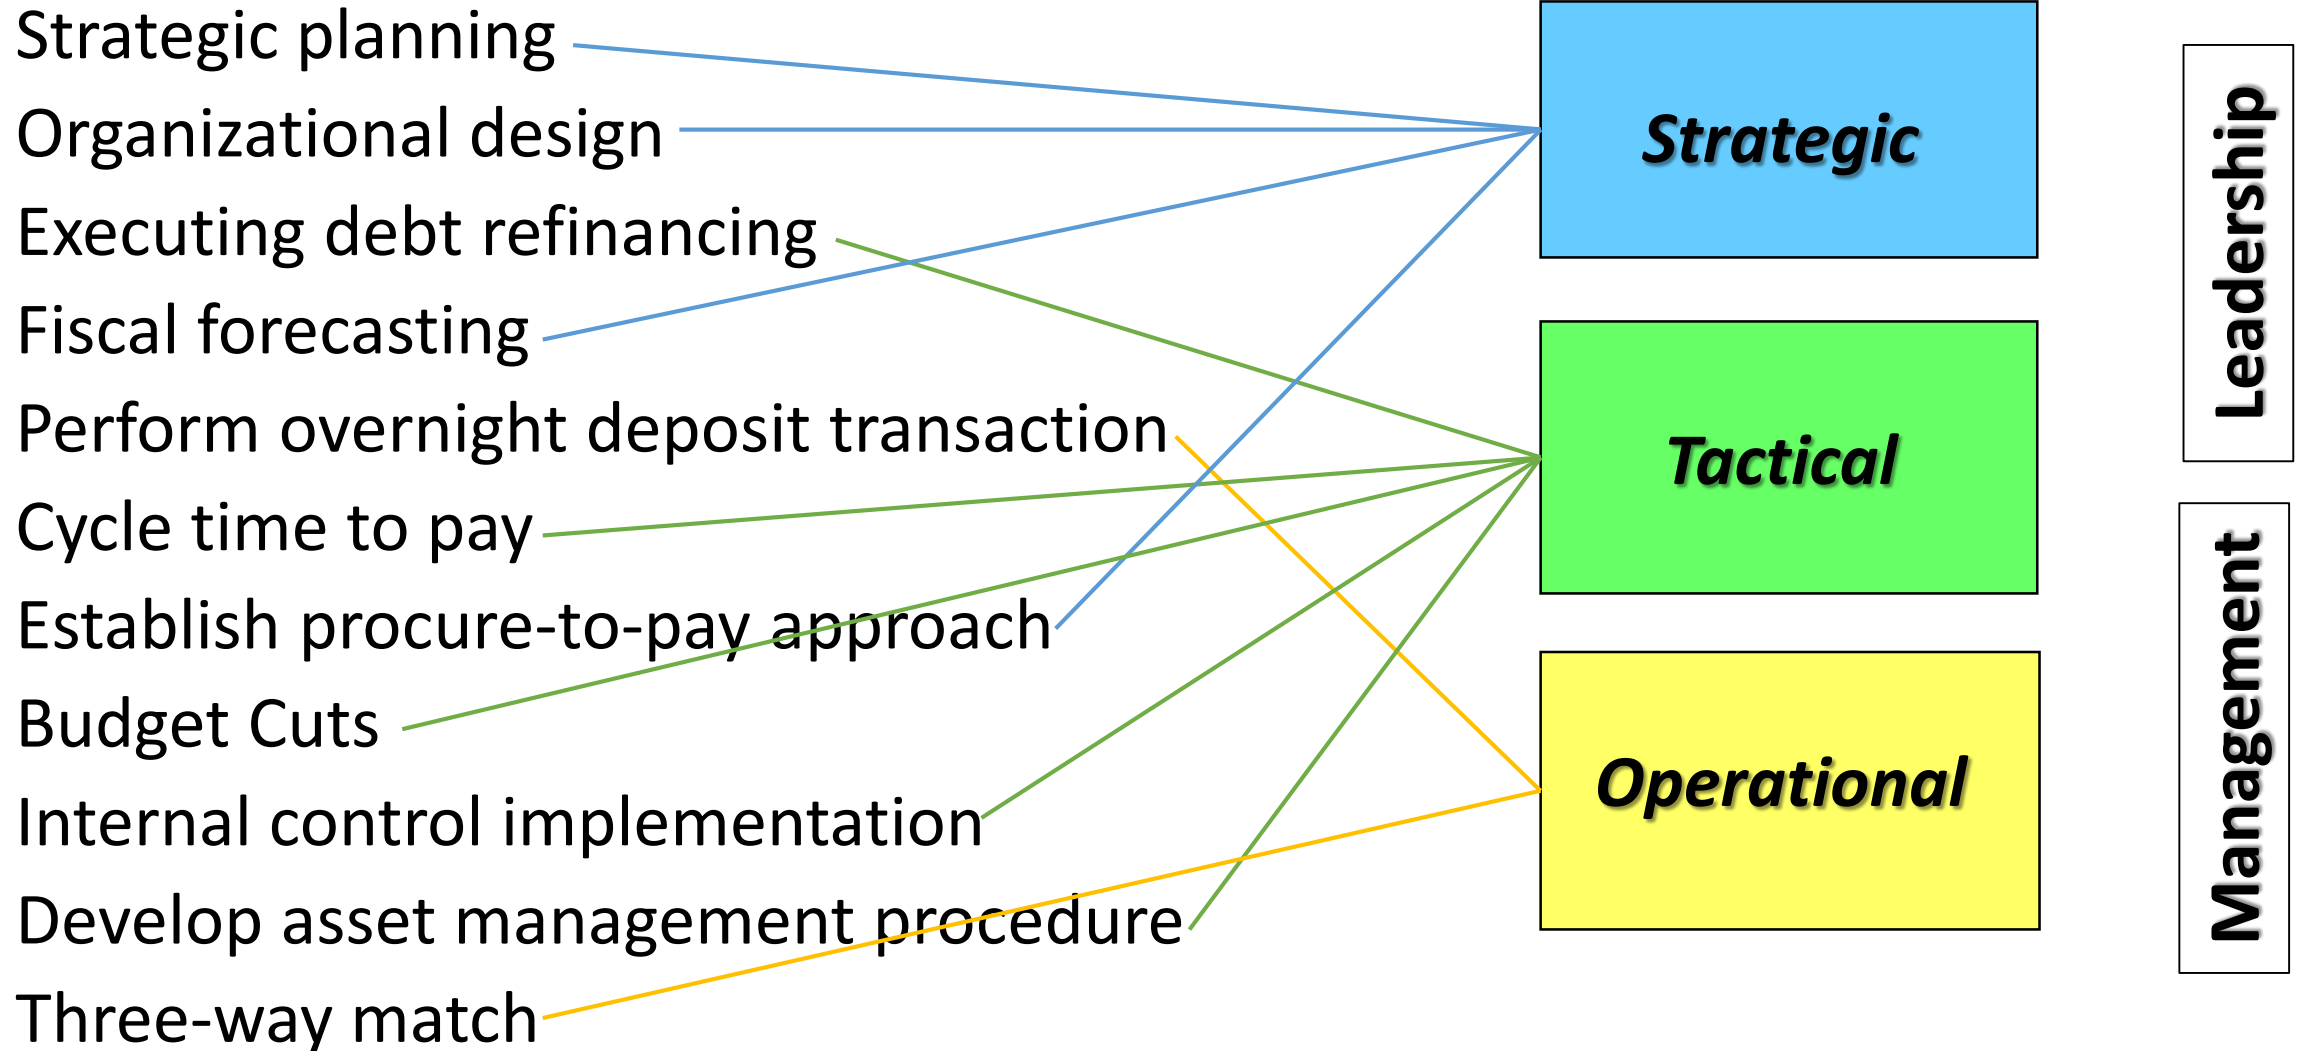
Strategic planning
Organizational design
Executing debt refinancing
Fiscal forecasting
Perform overnight deposit transaction
Cycle time to pay
Establish procure-to-pay approach
Budget Cuts
Internal control implementation
Develop asset management procedure
Three-way match

Strategic

Tactical

Operational

Leadership

Management